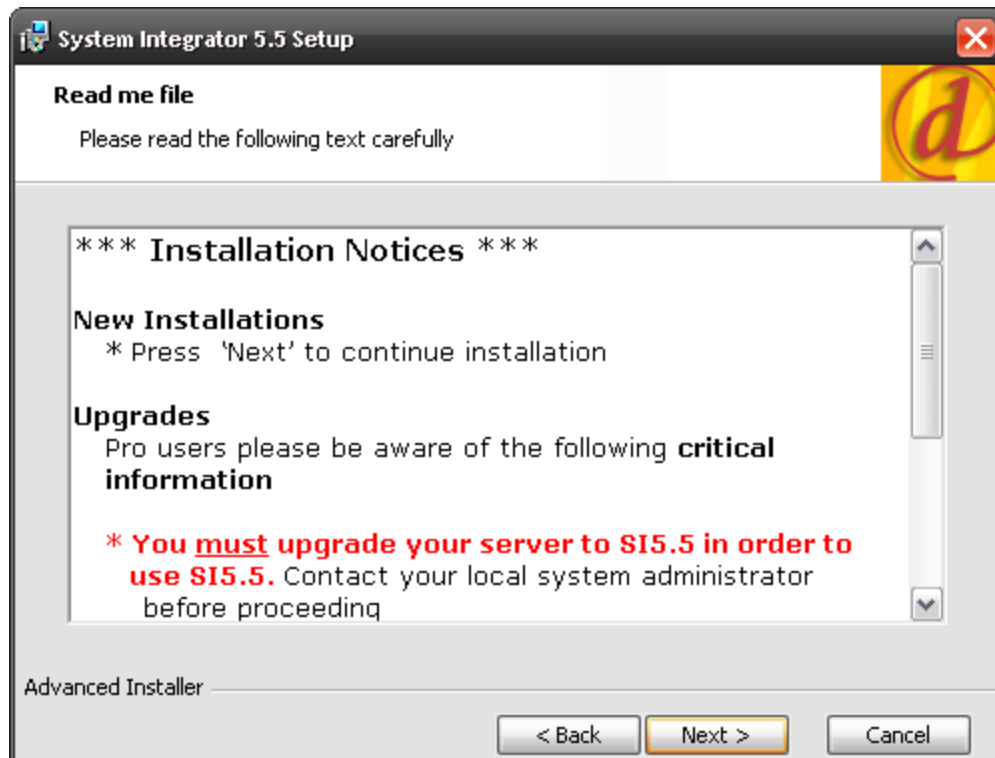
System Integrator 5.5 Setup

Read me file

Please read the following text carefully

*** Installation Notices ***

New Installations
* Press 'Next' to continue installation

Upgrades
Pro users please be aware of the following **critical information**

* **You <u>must</u> upgrade your server to SI5.5 in order to use SI5.5.** Contact your local system administrator before proceeding

Advanced Installer

< Back | Next > | Cancel